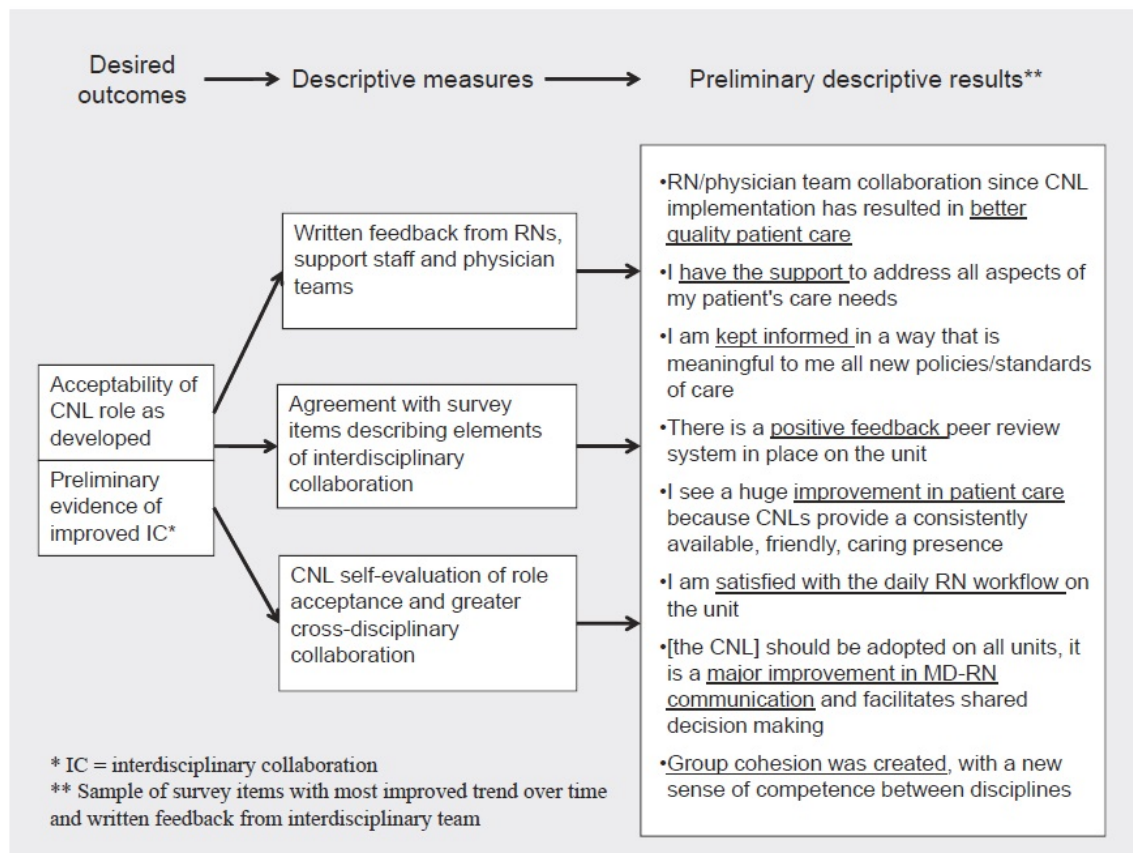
Desired outcomes → Descriptive measures → Preliminary descriptive results**

Acceptability of CNL role as developed

Preliminary evidence of improved IC*

Written feedback from RNs, support staff and physician teams

Agreement with survey items describing elements of interdisciplinary collaboration

CNL self-evaluation of role acceptance and greater cross-disciplinary collaboration

•RN/physician team collaboration since CNL implementation has resulted in better quality patient care

•I have the support to address all aspects of my patient's care needs

•I am kept informed in a way that is meaningful to me all new policies/standards of care

•There is a positive feedback peer review system in place on the unit

•I see a huge improvement in patient care because CNLs provide a consistently available, friendly, caring presence

•I am satisfied with the daily RN workflow on the unit

•[the CNL] should be adopted on all units, it is a major improvement in MD-RN communication and facilitates shared decision making

•Group cohesion was created, with a new sense of competence between disciplines

* IC = interdisciplinary collaboration
** Sample of survey items with most improved trend over time and written feedback from interdisciplinary team